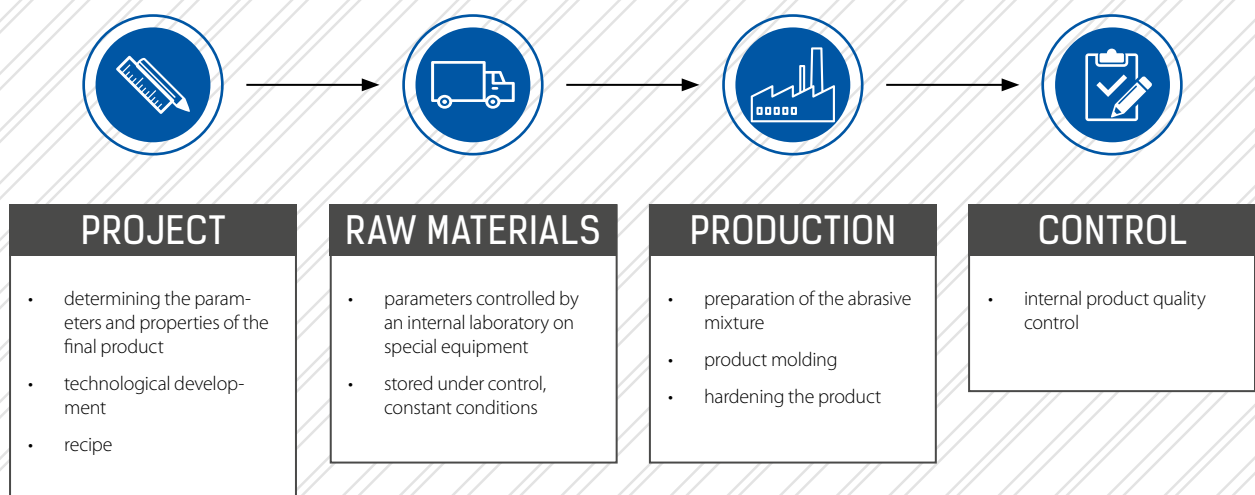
PROJECT

- determining the parameters and properties of the final product
- technological development
- recipe

RAW MATERIALS

- parameters controlled by an internal laboratory on special equipment
- stored under control, constant conditions

PRODUCTION

- preparation of the abrasive mixture
- product molding
- hardening the product

CONTROL

- internal product quality control